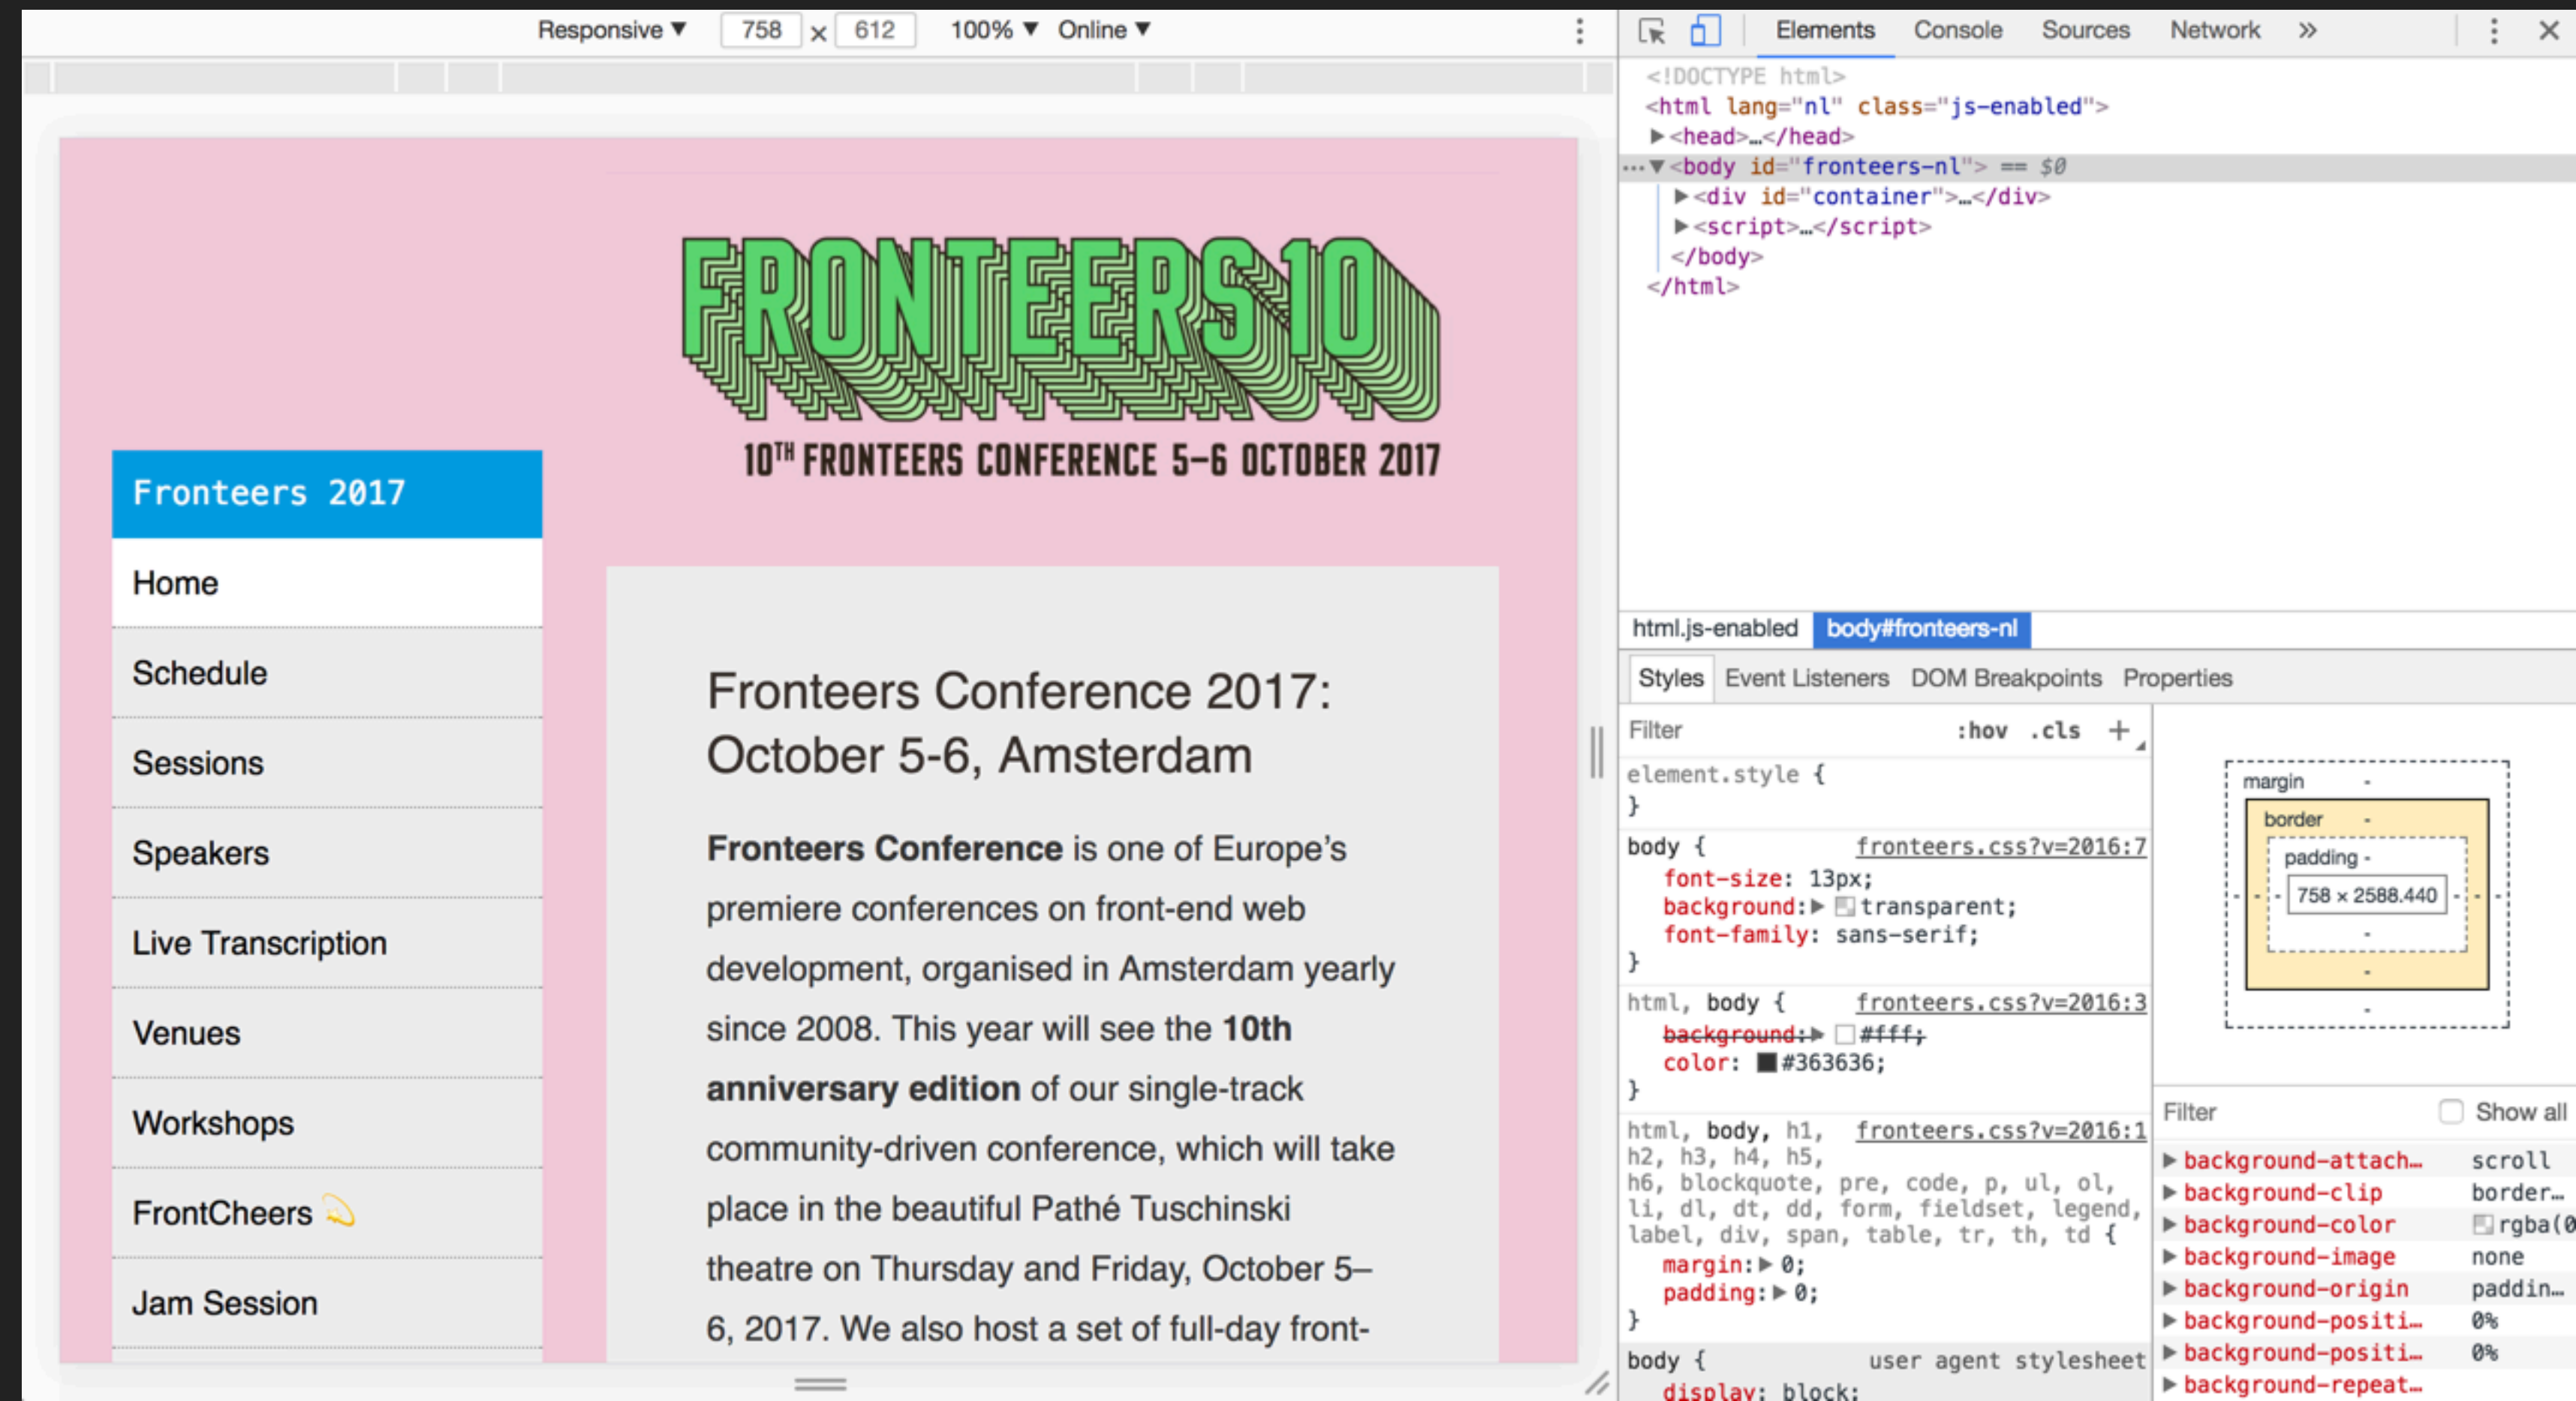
Responsive ▾ 758 × 612 100% ▾ Online ▾

FRONTEERS10

$10^{TH}$ FRONTEERS CONFERENCE 5–6 OCTOBER 2017

Fronteers 2017

Home

Schedule

Sessions

Speakers

Live Transcription

Venues

Workshops

FrontCheers

Jam Session

Fronteers Conference 2017: October 5-6, Amsterdam

**Fronteers Conference** is one of Europe's premiere conferences on front-end web development, organised in Amsterdam yearly since 2008. This year will see the **10th anniversary edition** of our single-track community-driven conference, which will take place in the beautiful Pathé Tuschinski theatre on Thursday and Friday, October 5–6, 2017. We also host a set of full-day front-

Elements Console Sources Network »

<!DOCTYPE html>
<html lang="nl" class="js-enabled">
▶<head>…</head>
…▼<body id="fronteers-nl"> == $0
▶<div id="container">…</div>
▶<script>…</script>
</body>
</html>

html.js-enabled body#fronteers-nl

Styles Event Listeners DOM Breakpoints Properties

Filter :hov .cls +

element.style {
}

body { fronteers.css?v=2016:7
font-size: 13px;
background: ▶ transparent;
font-family: sans-serif;
}

html, body { fronteers.css?v=2016:3
~~background: ▶ #fff;~~
color: #363636;
}

html, body, h1, fronteers.css?v=2016:1
h2, h3, h4, h5,
h6, blockquote, pre, code, p, ul, ol,
li, dl, dt, dd, form, fieldset, legend,
label, div, span, table, tr, th, td {
margin: ▶ 0;
padding: ▶ 0;
}

body { user agent stylesheet
display: block;

margin -
border -
padding -
758 × 2588.440
-
-
-

Filter Show all

▶ background-attach… scroll
▶ background-clip border…
▶ background-color rgba(0
▶ background-image none
▶ background-origin paddin…
▶ background-positi… 0%
▶ background-positi… 0%
▶ background-repeat…